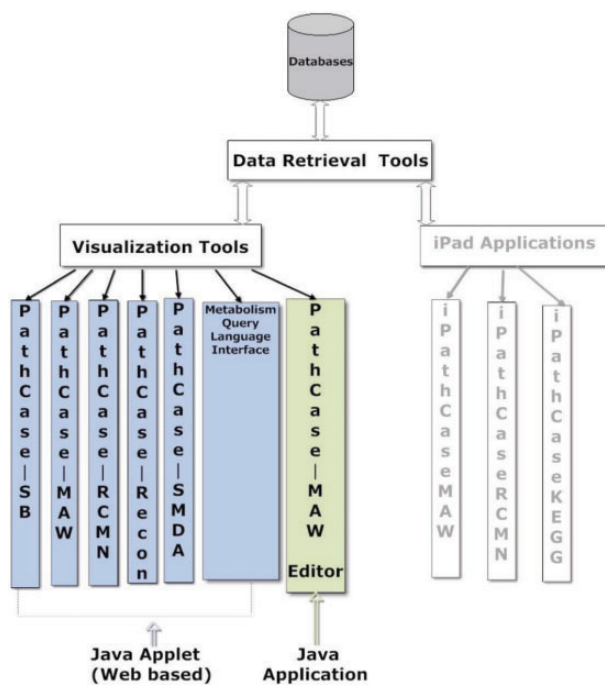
Databases

Data Retrieval Tools

Visualization Tools

iPad Applications

PathCase-SB

PathCase-MAW

PathCase-RCMN

PathCase-Recon

PathCase-SMDA

Metabolism Query Language Interface

PathCase-MAW Editor

iPathCaseMAW

iPathCaseRCMN

iPathCaseKEGG

Java Applet (Web based)

Java Application